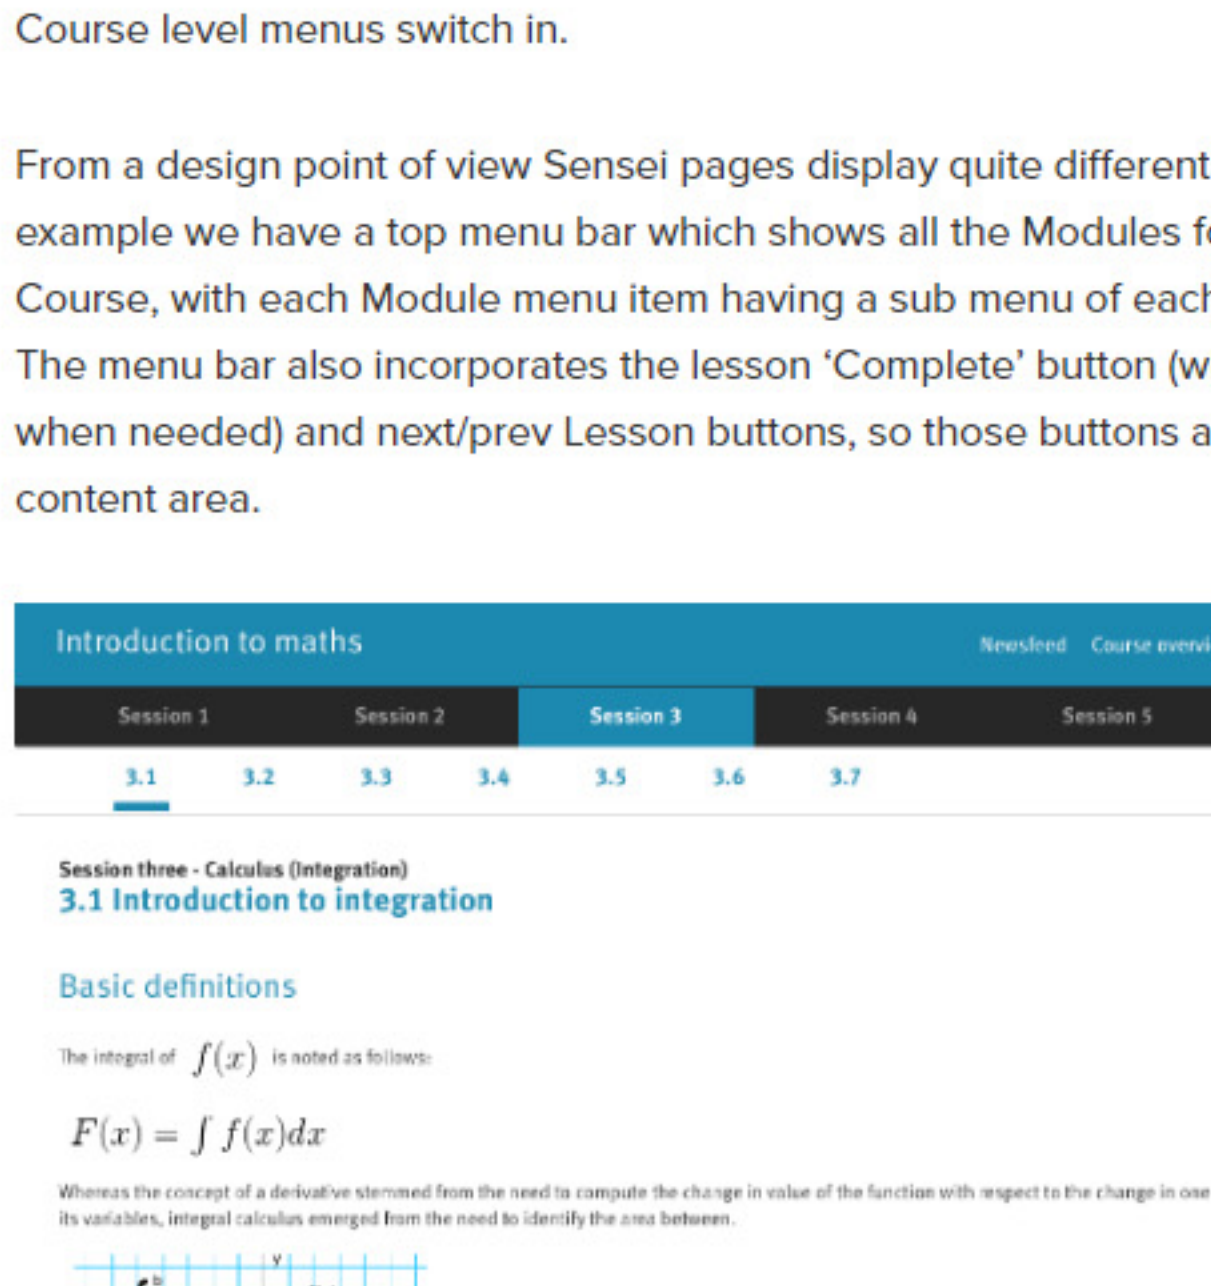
Course level menus switch in.

From a design point of view Sensei pages display quite different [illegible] example we have a top menu bar which shows all the Modules f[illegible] Course, with each Module menu item having a sub menu of each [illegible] The menu bar also incorporates the lesson 'Complete' button (w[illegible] when needed) and next/prev Lesson buttons, so those buttons a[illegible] content area.

Introduction to maths

Newsfeed Course overvi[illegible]

Session 1 Session 2 Session 3 Session 4 Session 5

3.1 3.2 3.3 3.4 3.5 3.6 3.7

Session three - Calculus (Integration)
3.1 Introduction to integration

Basic definitions

The integral of $f(x)$ is noted as follows:

$F(x) = \int f(x)dx$

Whereas the concept of a derivative stemmed from the need to compute the change in value of the function with respect to the change in one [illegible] its variables, integral calculus emerged from the need to identify the area between.

y